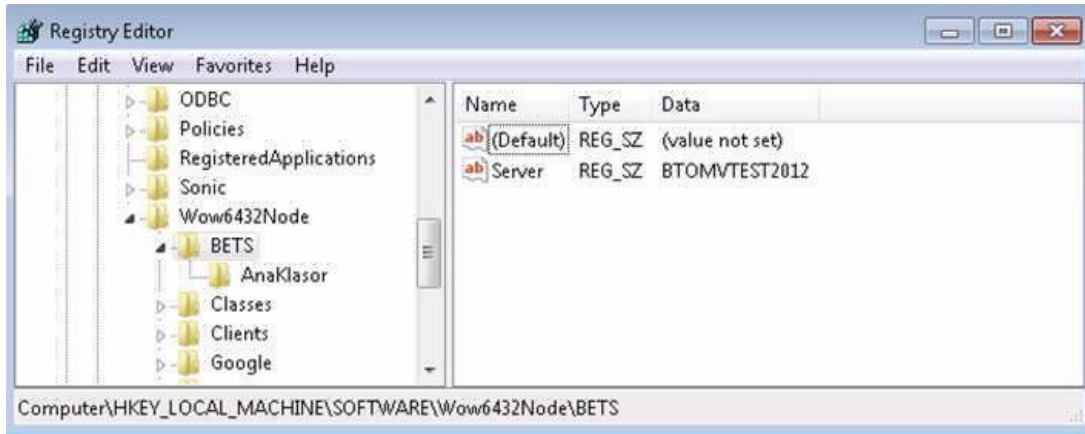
Registry Editor

File Edit View Favorites Help

ODBC
Policies
RegisteredApplications
Sonic
Wow6432Node
BETS
AnaKlasor
Classes
Clients
Google

| Name | Type | Data |
|---|---|---|
| (Default) | REG_SZ | (value not set) |
| Server | REG_SZ | BTOMVTEST2012 |

Computer\HKEY_LOCAL_MACHINE\SOFTWARE\Wow6432Node\BETS